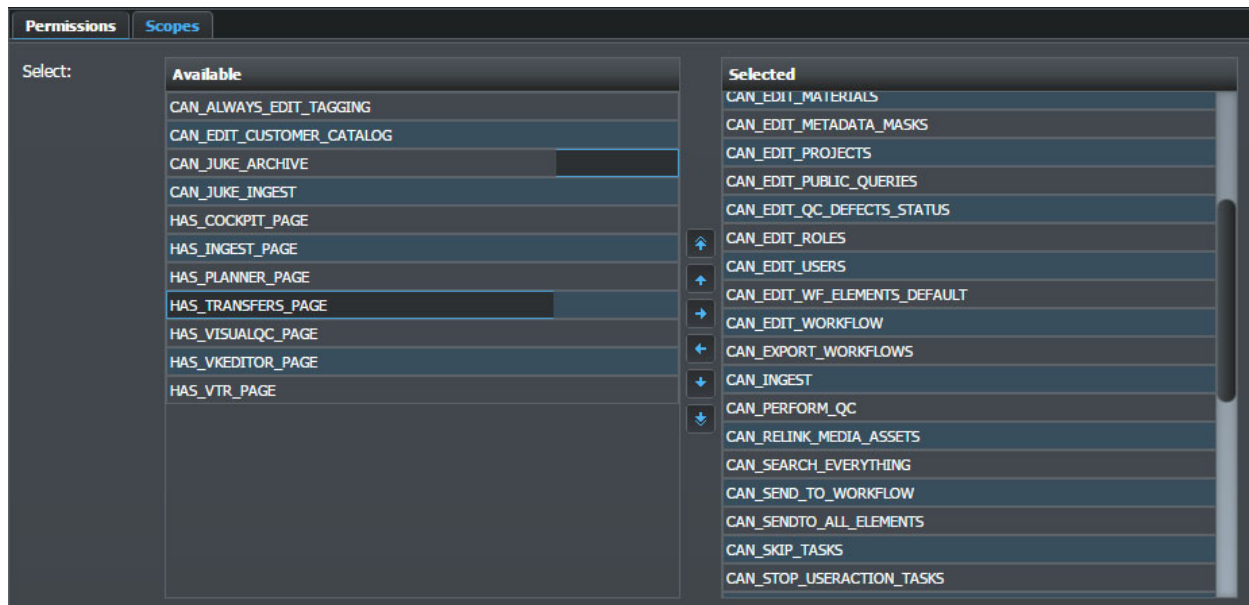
Permissions
Scopes

Select:

Available
CAN_ALWAYS_EDIT_TAGGING
CAN_EDIT_CUSTOMER_CATALOG
CAN_JUKE_ARCHIVE
CAN_JUKE_INGEST
HAS_COCKPIT_PAGE
HAS_INGEST_PAGE
HAS_PLANNER_PAGE
HAS_TRANSFERS_PAGE
HAS_VISUALQC_PAGE
HAS_VKEDITOR_PAGE
HAS_VTR_PAGE

Selected
CAN_EDIT_MATERIALS
CAN_EDIT_METADATA_MASKS
CAN_EDIT_PROJECTS
CAN_EDIT_PUBLIC_QUERIES
CAN_EDIT_QC_DEFECTS_STATUS
CAN_EDIT_ROLES
CAN_EDIT_USERS
CAN_EDIT_WF_ELEMENTS_DEFAULT
CAN_EDIT_WORKFLOW
CAN_EXPORT_WORKFLOWS
CAN_INGEST
CAN_PERFORM_QC
CAN_RELINK_MEDIA_ASSETS
CAN_SEARCH_EVERYTHING
CAN_SEND_TO_WORKFLOW
CAN_SENDTO_ALL_ELEMENTS
CAN_SKIP_TASKS
CAN_STOP_USERACTION_TASKS